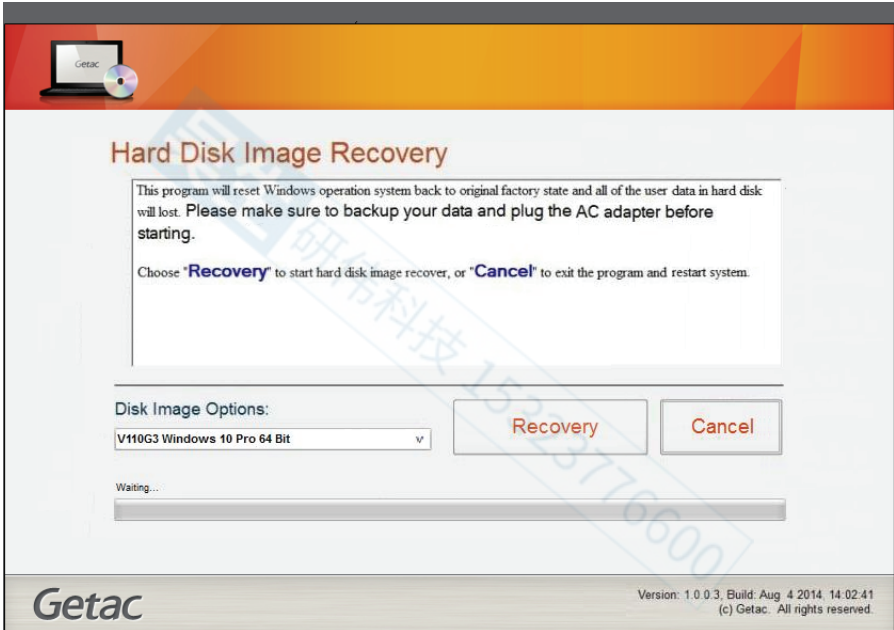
Getac

Hard Disk Image Recovery

This program will reset Windows operation system back to original factory state and all of the user data in hard disk will lost. Please make sure to backup your data and plug the AC adapter before starting.

Choose "Recovery" to start hard disk image recover, or "Cancel" to exit the program and restart system.

研华科技 15237766003

Disk Image Options:

V110G3 Windows 10 Pro 64 Bit

Recovery

Cancel

Waiting...

Getac

Version: 1.0.0.3, Build: Aug 4 2014, 14:02:41
(c) Getac. All rights reserved.